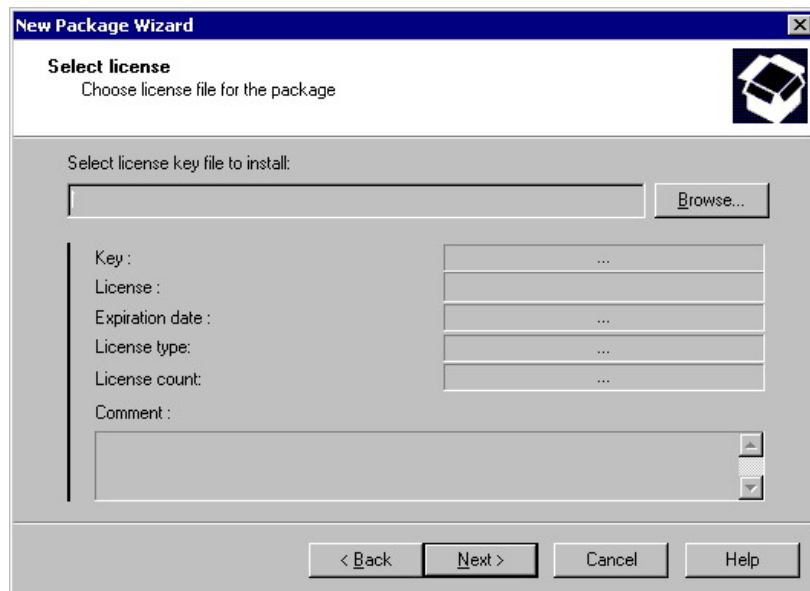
New Package Wizard

Select license
Choose license file for the package

Select license key file to install:

Browse...

Key : ...
License :
Expiration date : ...
License type: ...
License count: ...
Comment :

< Back
Next >
Cancel
Help